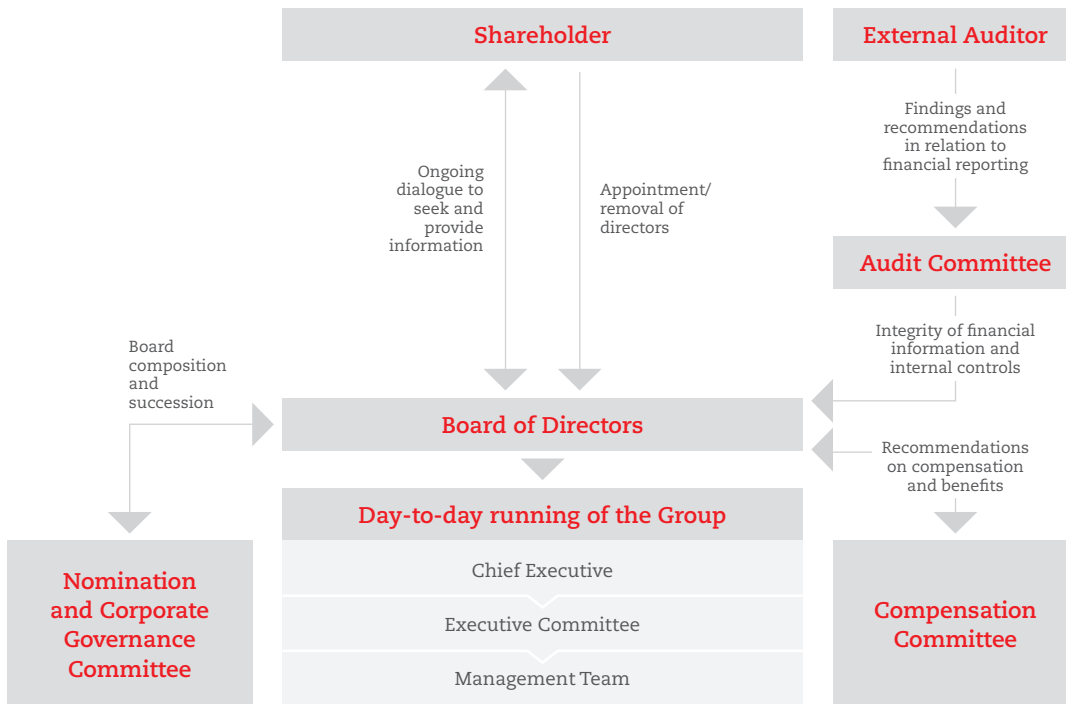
Shareholder

External Auditor

Findings and recommendations in relation to financial reporting

Ongoing dialogue to seek and provide information

Appointment/ removal of directors

Audit Committee

Integrity of financial information and internal controls

Board composition and succession

Board of Directors

Recommendations on compensation and benefits

Day-to-day running of the Group

Chief Executive

Executive Committee

Management Team

Nomination and Corporate Governance Committee

Compensation Committee